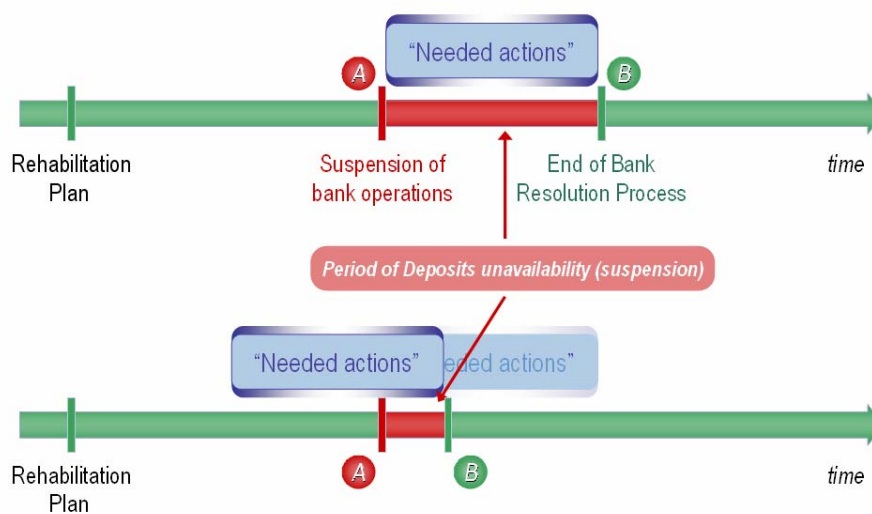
"Needed actions"

A

B

Rehabilitation Plan

Suspension of bank operations

End of Bank Resolution Process

time

Period of Deposits unavailability (suspension)

"Needed actions"

eded actions"

Rehabilitation Plan

A

B

time